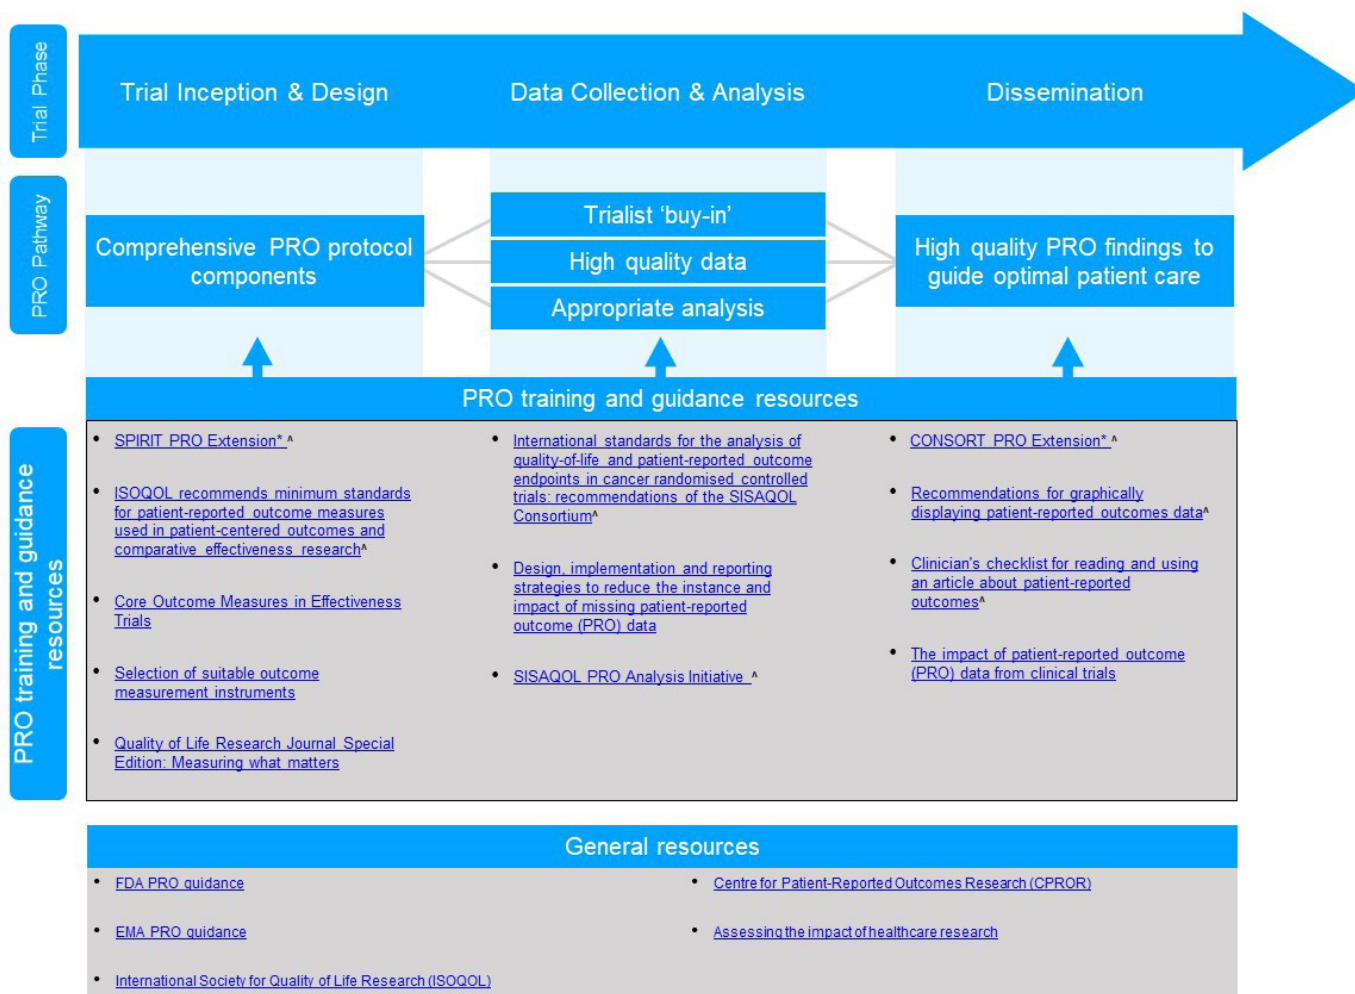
Trial Phase

Trial Inception & Design

Data Collection & Analysis

Dissemination

PRO Pathway

Comprehensive PRO protocol components

Trialist 'buy-in'

High quality data

Appropriate analysis

High quality PRO findings to guide optimal patient care

PRO training and guidance resources

PRO training and guidance resources

- SPIRIT PRO Extension* ^

- ISOQOL recommends minimum standards for patient-reported outcome measures used in patient-centered outcomes and comparative effectiveness research^

- Core Outcome Measures in Effectiveness Trials

- Selection of suitable outcome measurement instruments

- Quality of Life Research Journal Special Edition: Measuring what matters

- International standards for the analysis of quality-of-life and patient-reported outcome endpoints in cancer randomised controlled trials: recommendations of the SISAQOL Consortium^

- Design, implementation and reporting strategies to reduce the instance and impact of missing patient-reported outcome (PRO) data

- SISAQOL PRO Analysis Initiative ^

- CONSORT PRO Extension* ^

- Recommendations for graphically displaying patient-reported outcomes data^

- Clinician's checklist for reading and using an article about patient-reported outcomes^

- The impact of patient-reported outcome (PRO) data from clinical trials

General resources

- FDA PRO guidance

- EMA PRO guidance

- International Society for Quality of Life Research (ISOQOL)

- Centre for Patient-Reported Outcomes Research (CPROR)

- Assessing the impact of healthcare research